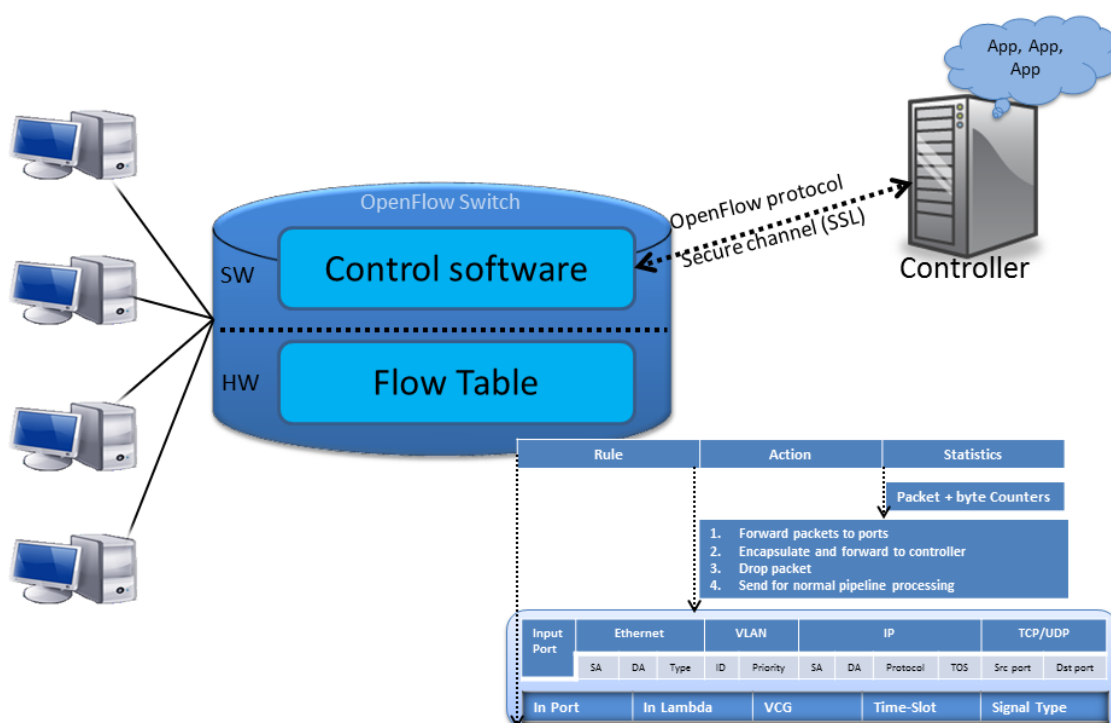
App, App, App

OpenFlow Switch

SW

Control software

HW

Flow Table

OpenFlow protocol

Secure channel (SSL)

Controller

| Rule | Action | Statistics |
|---|---|---|

Packet + byte Counters

1. Forward packets to ports
2. Encapsulate and forward to controller
3. Drop packet
4. Send for normal pipeline processing

| Input Port | Ethernet | | | VLAN | | IP | | | | TCP/UDP | |
|---|---|---|---|---|---|---|---|---|---|---|---|
| | SA | DA | Type | ID | Priority | SA | DA | Protocol | TOS | Src port | Dst port |

| In Port | In Lambda | VCG | Time-Slot | Signal Type |
|---|---|---|---|---|